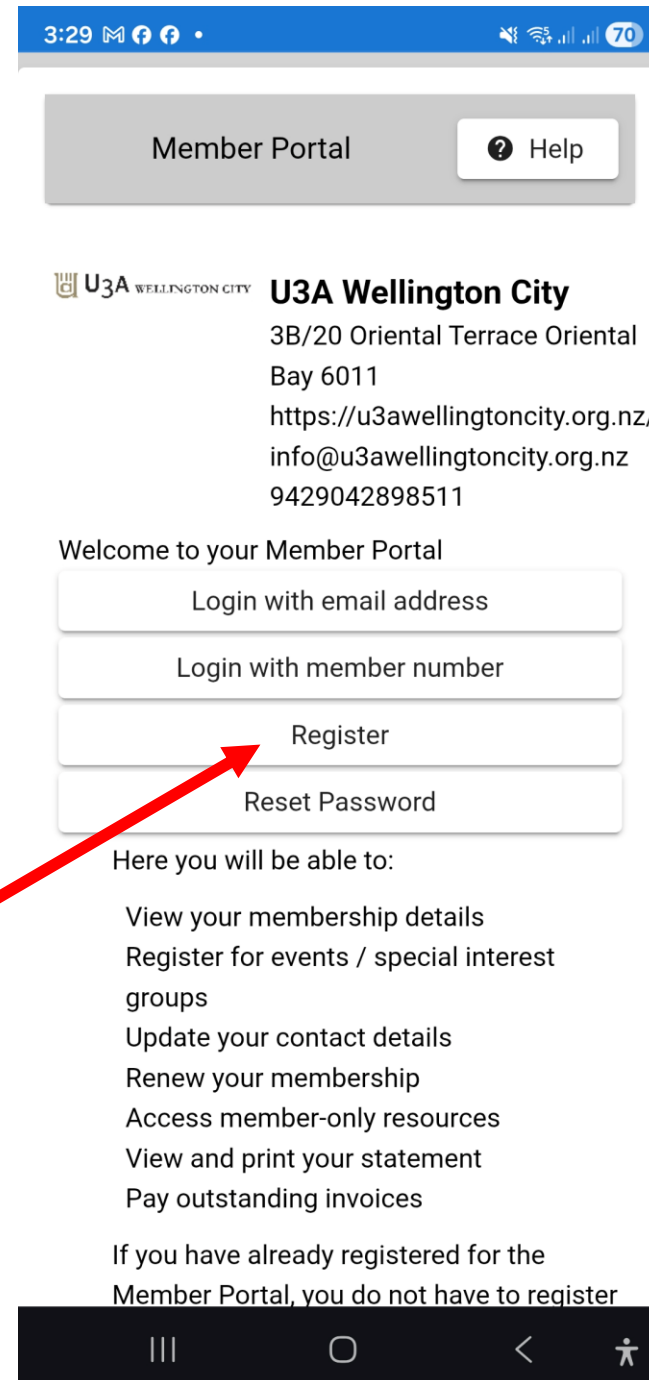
3:29 70

Member Portal

Help

U3A WELLINGTON CITY

U3A Wellington City

3B/20 Oriental Terrace Oriental Bay 6011

https://u3awellingtoncity.org.nz/

info@u3awellingtoncity.org.nz

9429042898511

Welcome to your Member Portal

Login with email address

Login with member number

Register

Reset Password

Here you will be able to:

View your membership details
Register for events / special interest groups
Update your contact details
Renew your membership
Access member-only resources
View and print your statement
Pay outstanding invoices

If you have already registered for the Member Portal, you do not have to register